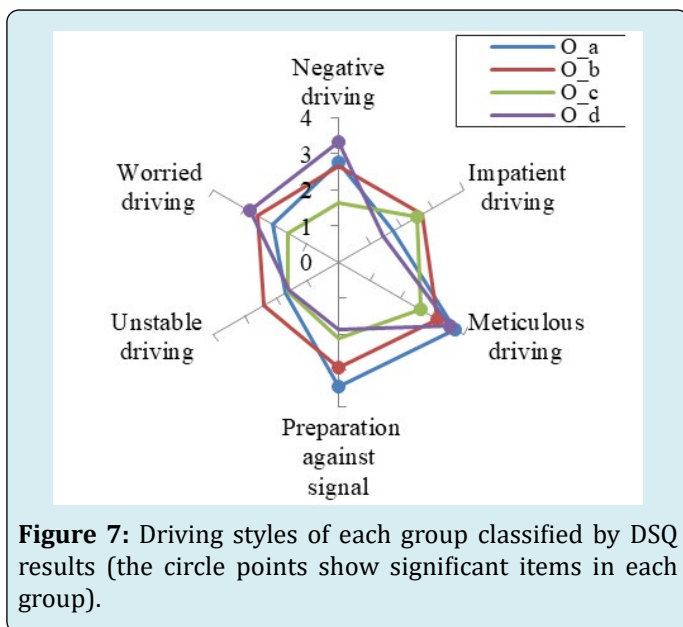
O_a
O_b
O_c
O_d

Negative driving

4
3
2
1
0

Impatient driving

Meticulous driving

Preparation against signal

Unstable driving

Worried driving

**Figure 7:** Driving styles of each group classified by DSQ results (the circle points show significant items in each group).